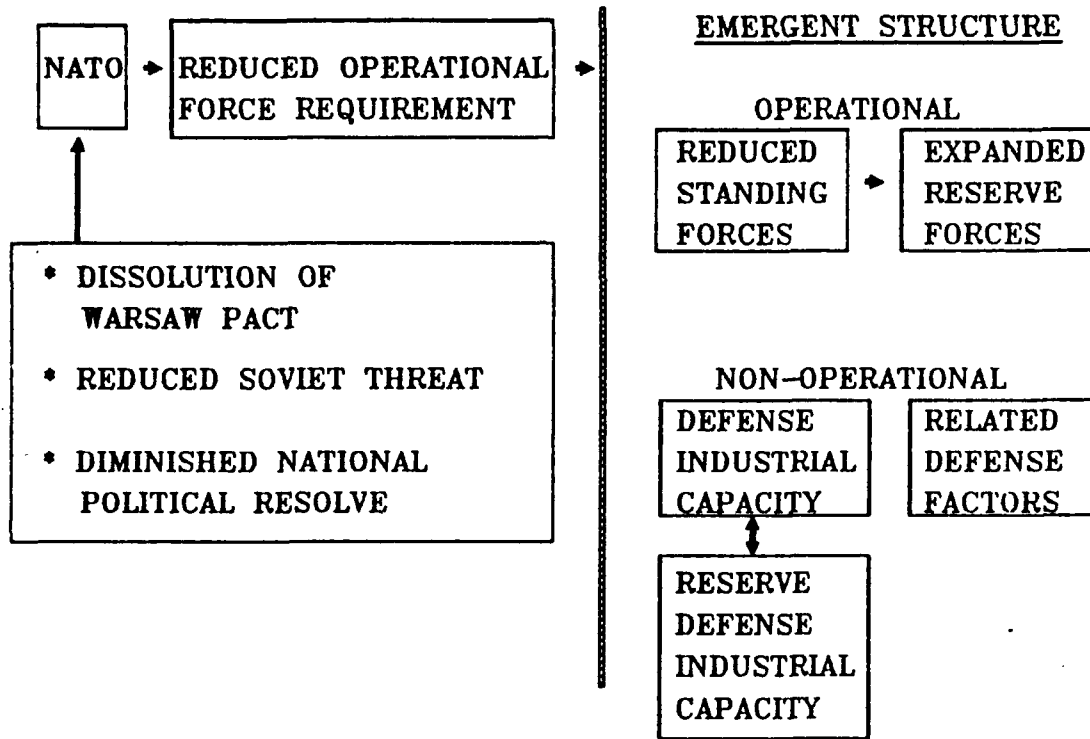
NATO

REDUCED OPERATIONAL FORCE REQUIREMENT

* DISSOLUTION OF WARSAW PACT

* REDUCED SOVIET THREAT

* DIMINISHED NATIONAL POLITICAL RESOLVE

EMERGENT STRUCTURE

OPERATIONAL

REDUCED STANDING FORCES

EXPANDED RESERVE FORCES

NON-OPERATIONAL

DEFENSE INDUSTRIAL CAPACITY

RELATED DEFENSE FACTORS

RESERVE DEFENSE INDUSTRIAL CAPACITY